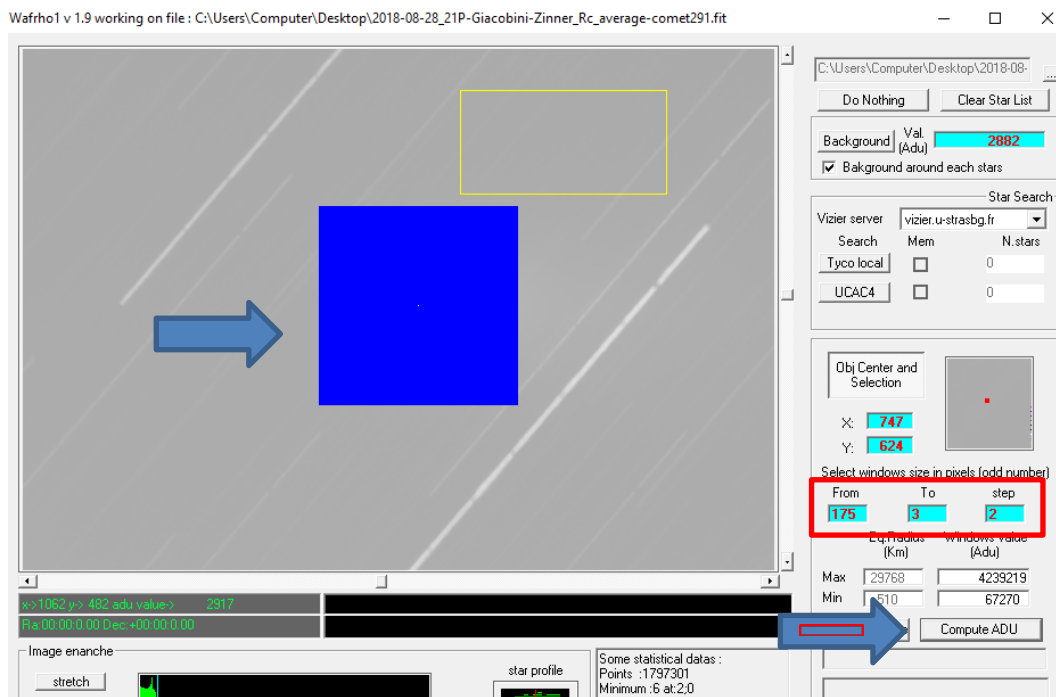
Wafrho1 v 1.9 working on file : C:\Users\Computer\Desktop\2018-08-28_21P-Giacobini-Zinner_Rc_average-comet291.fit

C:\Users\Computer\Desktop\2018-08-

Do Nothing

Clear Star List

Background

Val. (Adu)

2882

Bakground around each stars

Star Search

Vizier server

vizier.u-strasbg.fr

Search

Mem

N.stars

Tyco local

0

UCAC4

0

Obj Center and Selection

X: 747

Y: 624

Select windows size in pixels (odd number)

From

To

step

175

3

2

Eq.Radius (Km)

Windows value (Adu)

Max

29768

4239219

Min

510

67270

Compute ADU

x->1062 y-> 482 adu value-> 2917

Ra:00:00:0.00 Dec:+00:00:0.00

Image enanche

stretch

star profile

Some statistical datas :

Points :1797301

Minimum :6 at:2;0